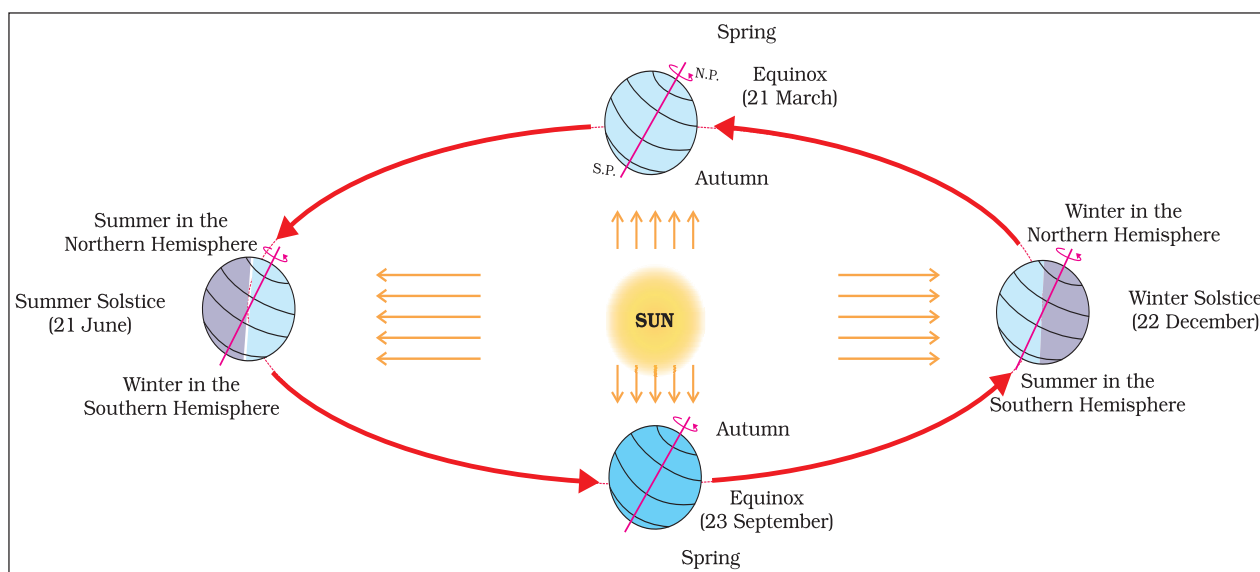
Spring

N.P.

Equinox
(21 March)

S.P.

Autumn

Summer in the
Northern Hemisphere

Winter in the
Northern Hemisphere

Summer Solstice
(21 June)

SUN

Winter Solstice
(22 December)

Winter in the
Southern Hemisphere

Summer in the
Southern Hemisphere

Autumn

Equinox
(23 September)

Spring